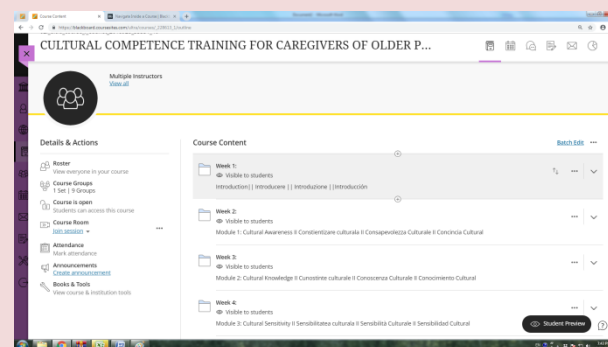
Course Content
Bangalore Guide a Course | Blac...
https://blackboard.coursesites.com/ultra/courses/_2299313_1/outline

CULTURAL COMPETENCE TRAINING FOR CAREGIVERS OF OLDER P...

Multiple Instructors
View all

Details & Actions

Roster
View everyone in your course

Course Groups
1 Set | 9 Groups

Course is open
Students can access this course

Course Room
Join session

Attendance
Mark attendance

Announcements
Create announcement

Books & Tools
View course & institution tools

Course Content

Batch Edit

Week 1:
Visible to students
Introduction | | Introducere | | Introduzione | | Introducción

Week 2:
Visible to students
Module 1: Cultural Awareness II Constientizare culturala II Consapevolezza Culturale II Concincia Cultural

Week 3:
Visible to students
Module 2: Cultural Knowledge II Cunostinte culturale II Conoscenza Culturale II Conocimiento Cultural

Week 4:
Visible to students
Module 3: Cultural Sensitivity II Sensibilitatea culturala II Sensibilità Culturale II Sensibilidad Cultural

Student Preview